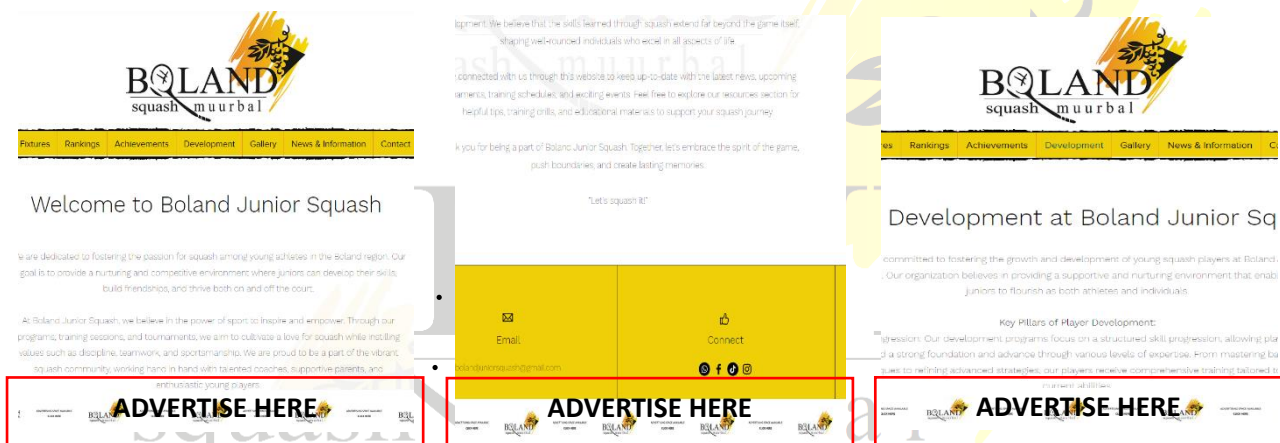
BOLAND
squash muurbal

Fixtures Rankings Achievements Development Gallery News & Information Contact

Welcome to Boland Junior Squash

are dedicated to fostering the passion for squash among young athletes in the Boland region. Our goal is to provide a nurturing and competitive environment where juniors can develop their skills, build friendships, and thrive both on and off the court.

At Boland Junior Squash, we believe in the power of sport to inspire and empower. Through our programs, training sessions, and tournaments, we aim to cultivate a love for squash while instilling values such as discipline, teamwork, and sportsmanship. We are proud to be a part of the vibrant squash community, working hand in hand with talented coaches, supportive parents, and enthusiastic young players.

ADVERTISE HERE

lopment. We believe that the skills learned through squash extend far beyond the game itself, shaping well-rounded individuals who excel in all aspects of life.

connected with us through this website to keep up-to-date with the latest news, upcoming naments, training schedules, and exciting events. Feel free to explore our resources section for helpful tips, training drills, and educational materials to support your squash journey.

k you for being a part of Boland Junior Squash. Together, let's embrace the spirit of the game, push boundaries, and create lasting memories.

"Let's squash it!"

Email
bolandjuniorsquash@gmail.com

Connect

ADVERTISE HERE

BOLAND
squash muurbal

es Rankings Achievements Development Gallery News & Information C

Development at Boland Junior Sq

committed to fostering the growth and development of young squash players at Boland . Our organization believes in providing a supportive and nurturing environment that enab juniors to flourish as both athletes and individuals.

Key Pillars of Player Development:

gression: Our development programs focus on a structured skill progression, allowing pla d a strong foundation and advance through various levels of expertise. From mastering ba ques to refining advanced strategies, our players receive comprehensive training tailored t current abilities.

ADVERTISE HERE